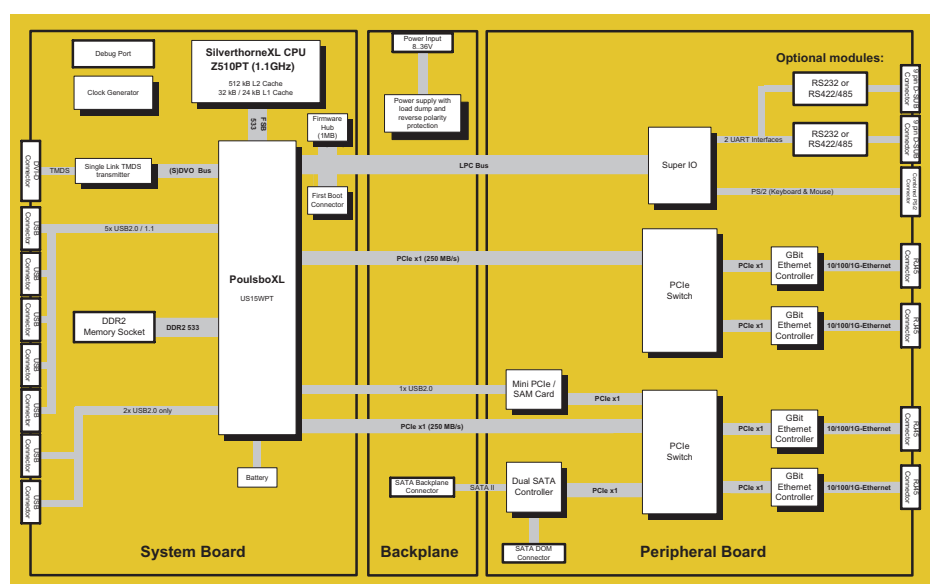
Debug Port

Clock Generator

SilverthorneXL CPU
Z510PT (1.1GHz)
512 kB L2 Cache
32 kB / 24 kB L1 Cache

FSB 533

Firmware Hub (1MB)

First Boot Connector

DVI/O Connector

TMDS

Single Link TMDS transmitter

(S)DVO Bus

USB Connector

USB Connector

USB Connector

USB Connector

USB Connector

USB Connector

USB Connector

5x USB2.0 / 1.1

DDR2 Memory Socket

DDR2 533

2x USB2.0 only

PoulsboXL
US15WPT

Battery

Power Input 8..36V

Power supply with load dump and reverse polarity protection

LPC Bus

PCIe x1 (250 MB/s)

1x USB2.0

PCIe x1 (250 MB/s)

SATA Backplane Connector

SATA II

Optional modules:

RS232 or RS422/485

RS232 or RS422/485

9 pin D-SUB Connector

9 pin D-SUB Connector

2 UART Interfaces

Super IO

PS/2 (Keyboard & Mouse)

Combined PS/2 Connector

PCIe Switch

PCIe x1

GBit Ethernet Controller

10/100/1G-Ethernet

RJ45 Connector

PCIe x1

GBit Ethernet Controller

10/100/1G-Ethernet

RJ45 Connector

Mini PCIe / SAM Card

PCIe x1

PCIe Switch

PCIe x1

GBit Ethernet Controller

10/100/1G-Ethernet

RJ45 Connector

PCIe x1

GBit Ethernet Controller

10/100/1G-Ethernet

RJ45 Connector

Dual SATA Controller

PCIe x1

SATA DOM Connector

System Board

Backplane

Peripheral Board